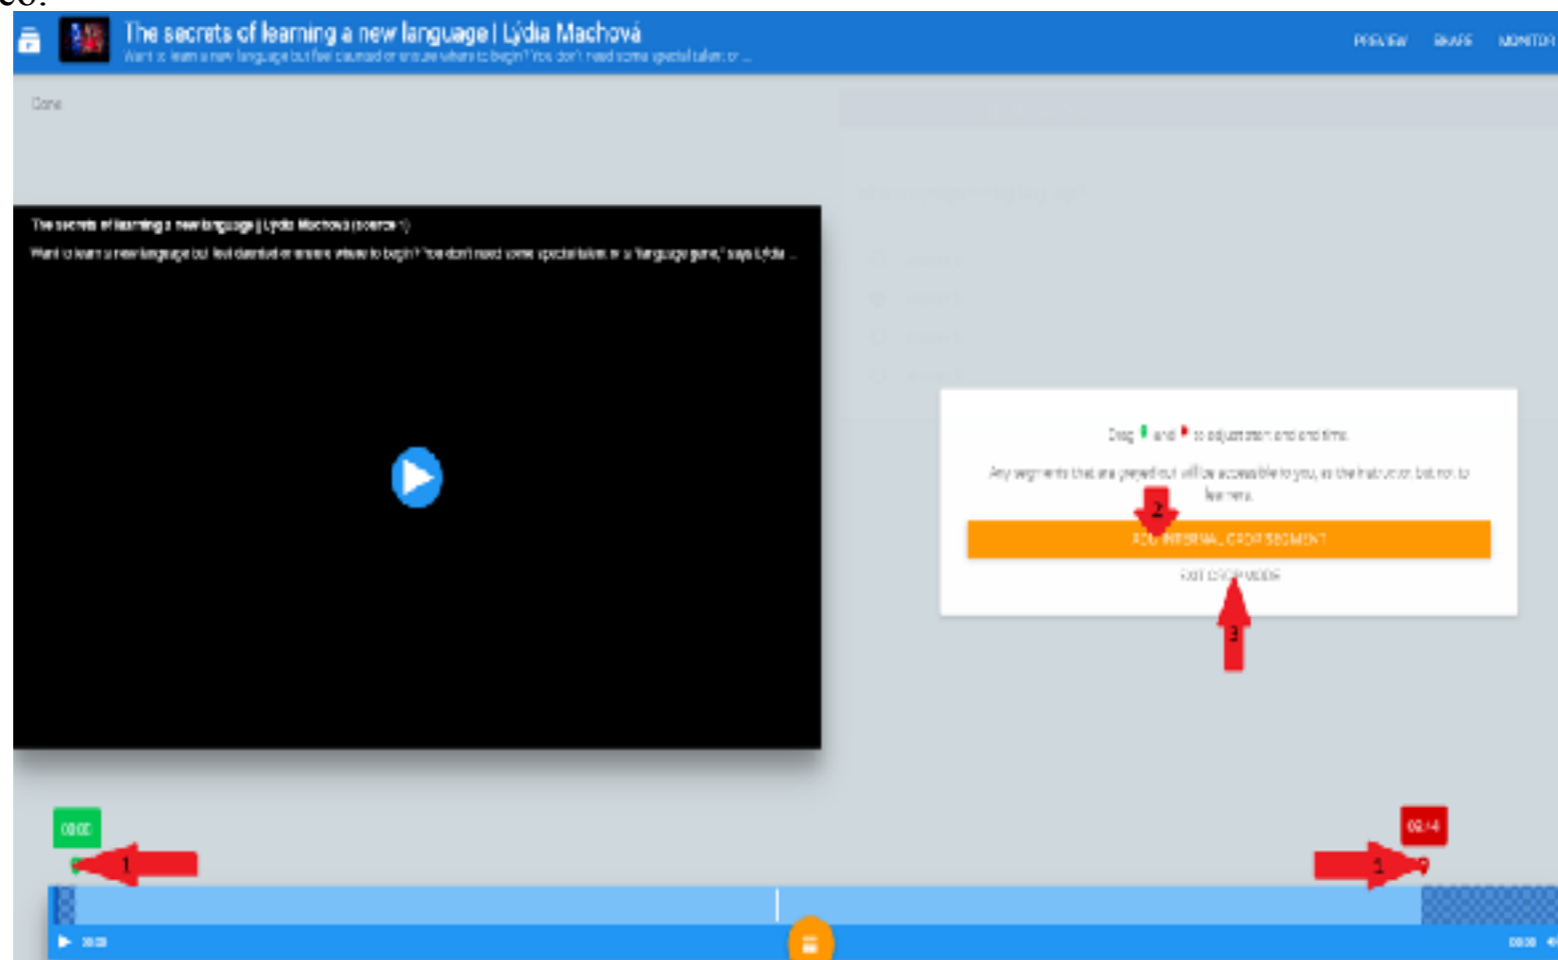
The secrets of learning a new language | Lýdia Machová

Want to learn a new language but feel daunted or unsure where to begin? You don't need some special talent or ...

PREVIEW SHARE MONITOR

Done

The secrets of learning a new language | Lýdia Machová (source 1)

Want to learn a new language but feel daunted or unsure where to begin? "You don't need some special talent or a 'language gene,'" says Lýdia ...

Drag and to adjust start and end time.

Any segments that are grayed out will be accessible to you, as the instructor, but not to learners.

2

ADD INTERNAL CROP SEGMENT

EXIT CROP MODE

3

00:00

1

09:14

1

00:00

00:00